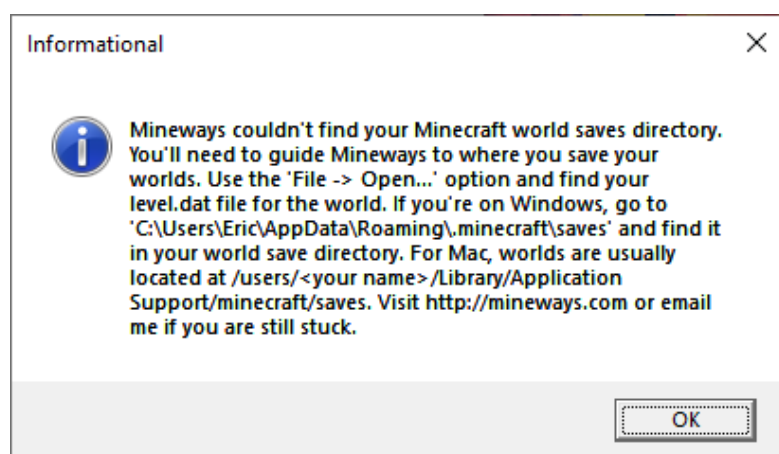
Informational

×

Mineways couldn't find your Minecraft world saves directory. You'll need to guide Mineways to where you save your worlds. Use the 'File -> Open...' option and find your level.dat file for the world. If you're on Windows, go to 'C:\Users\Eric\AppData\Roaming\.minecraft\saves' and find it in your world save directory. For Mac, worlds are usually located at /users/<your name>/Library/Application Support/minecraft/saves. Visit http://mineways.com or email me if you are still stuck.

OK